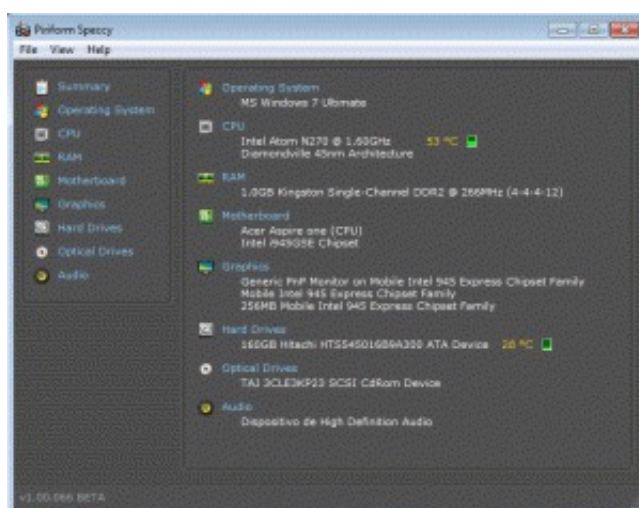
Piriform Speccy
File View Help

Summary
Operating System
CPU
RAM
Motherboard
Graphics
Hard Drives
Optical Drives
Audio

Operating System
MS Windows 7 Ultimate

CPU
Intel Atom N270 @ 1.60GHz 53 °C
Diamondville 45nm Architecture

RAM
1.0GB Kingston Single-Channel DDR2 @ 266MHz (4-4-4-12)

Motherboard
Acer Aspire one (CPU)
Intel 945GSE Chipset

Graphics
Generic PnP Monitor on Mobile Intel 945 Express Chipset Family
Mobile Intel 945 Express Chipset Family
256MB Mobile Intel 945 Express Chipset Family

Hard Drives
160GB Hitachi HTS545016B9A300 ATA Device 38 °C

Optical Drives
TAI 3CLE3KP23 SCSI CdRom Device

Audio
Dispositivo de High Definition Audio

v1.00.066 BETA